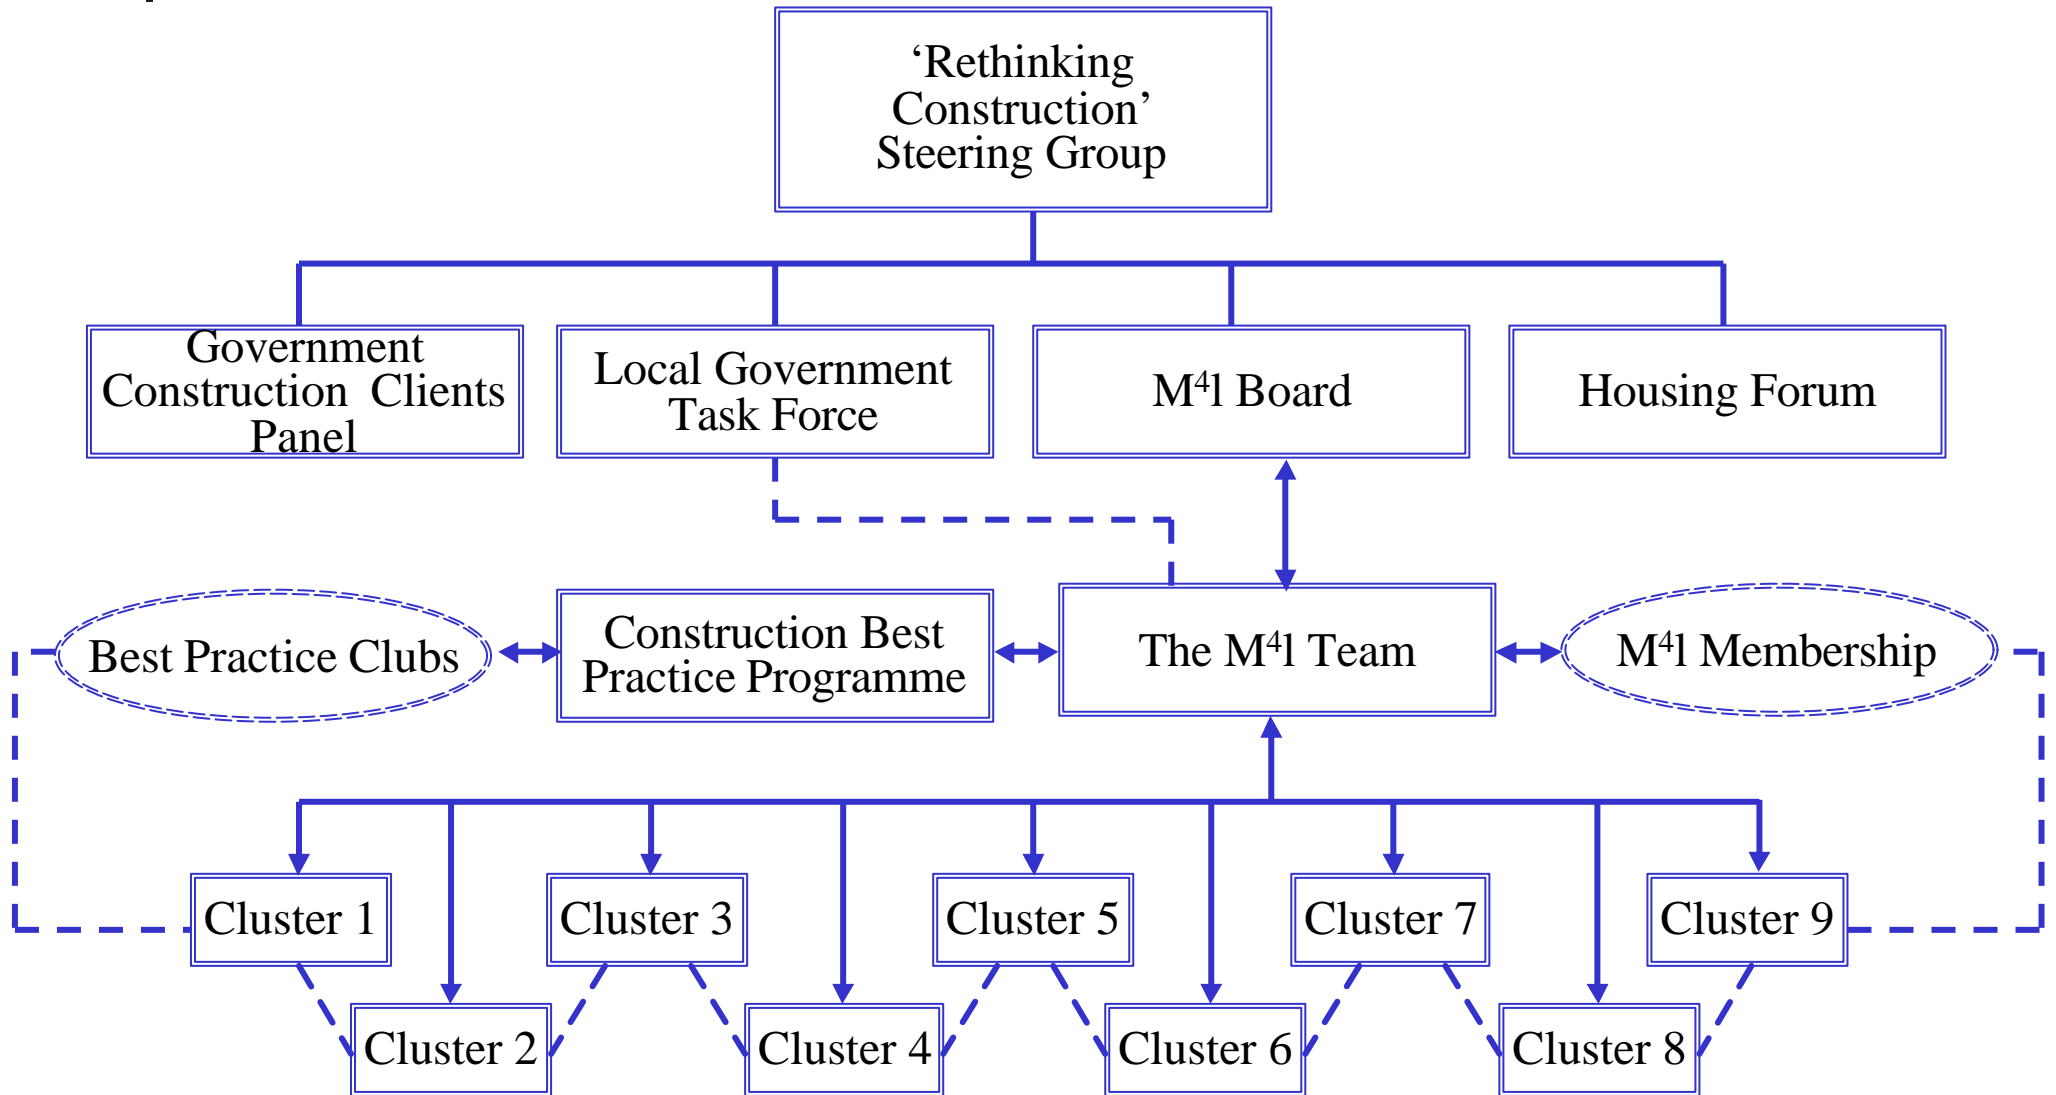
‘Rethinking Construction’ Steering Group

Government Construction Clients Panel

Local Government Task Force

M$^4$I Board

Housing Forum

Best Practice Clubs

Construction Best Practice Programme

The M$^4$I Team

M$^4$I Membership

Cluster 1

Cluster 3

Cluster 5

Cluster 7

Cluster 9

Cluster 2

Cluster 4

Cluster 6

Cluster 8